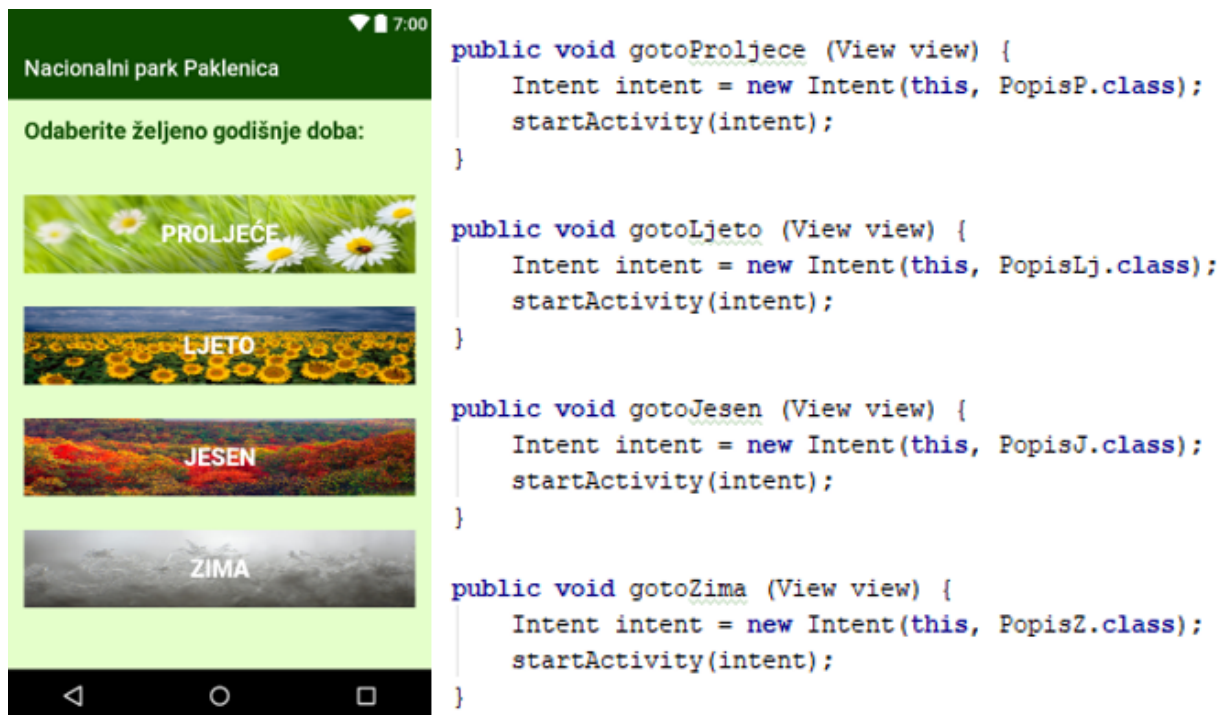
7:00

Nacionalni park Paklenica

Odaberite željeno godišnje doba:

PROLJEĆE

LJETO

JESEN

ZIMA

public void gotoProljece (View view) {
    Intent intent = new Intent(this, PopisP.class);
    startActivity(intent);
}

public void gotoLjeto (View view) {
    Intent intent = new Intent(this, PopisLj.class);
    startActivity(intent);
}

public void gotoJesen (View view) {
    Intent intent = new Intent(this, PopisJ.class);
    startActivity(intent);
}

public void gotoZima (View view) {
    Intent intent = new Intent(this, PopisZ.class);
    startActivity(intent);
}